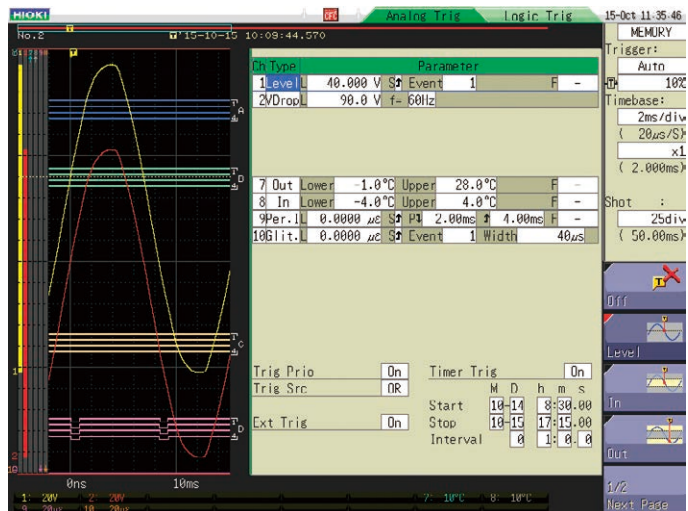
HIOKI

CFC

Analog Trig

Logic Trig

15-Oct 11:35:46

No.2

'15-10-15 10:09:44.570

MEMORY

Trigger:

Auto

10%

Timebase:

2ms/div

( 20$\mu$s/S)

x1

( 2.000ms)

Shot :

25div

( 50.00ms)

| Ch | Type | Parameter | | | | | |
|---|---|---|---|---|---|---|---|
| 1 | Level | L 40.000 V | S↑ Event | 1 | | F | - |
| 2 | VDrop | L 90.0 V | f- 60Hz | | | | |
| 7 | Out | Lower -1.0°C | Upper | 28.0°C | | F | - |
| 8 | In | Lower -4.0°C | Upper | 4.0°C | | F | - |
| 9 | Per.1 | L 0.0000 $\mu\varepsilon$ | S↑ P↓ | 2.00ms | ↑ 4.00ms | F | - |
| 10 | Glit. | L 0.0000 $\mu\varepsilon$ | S↑ Event | 1 | Width 40$\mu$s | | |

Trig Prio On

Trig Src OR

Ext Trig On

Timer Trig On

M D h m s

Start 10-14 8:30.00

Stop 10-15 17:15.00

Interval 0 1: 0. 0

A

D

C

D

0ns

10ms

Off

Level

In

Out

1/2
Next Page

1: 20V 2: 20V

9: 20$\mu\varepsilon$ 10: 20$\mu\varepsilon$

7: 10°C 8: 10°C